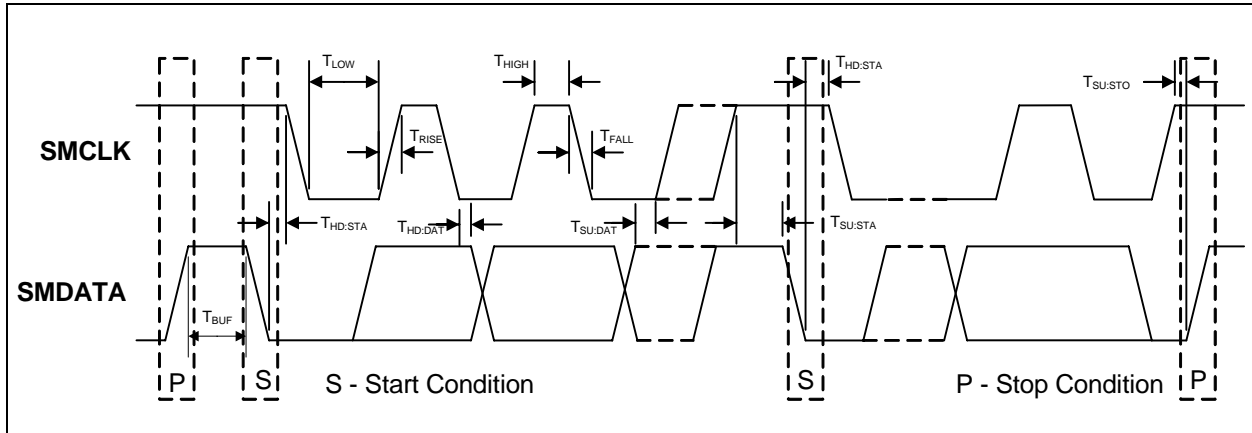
$T_{LOW}$

$T_{HIGH}$

$T_{HD:STA}$

$T_{SU:STO}$

SMCLK

$T_{RISE}$

$T_{FALL}$

$T_{HD:STA}$

$T_{HD:DAT}$

$T_{SU:DAT}$

$T_{SU:STA}$

SMDATA

$T_{BUF}$

P

S

S - Start Condition

S

P - Stop Condition

P